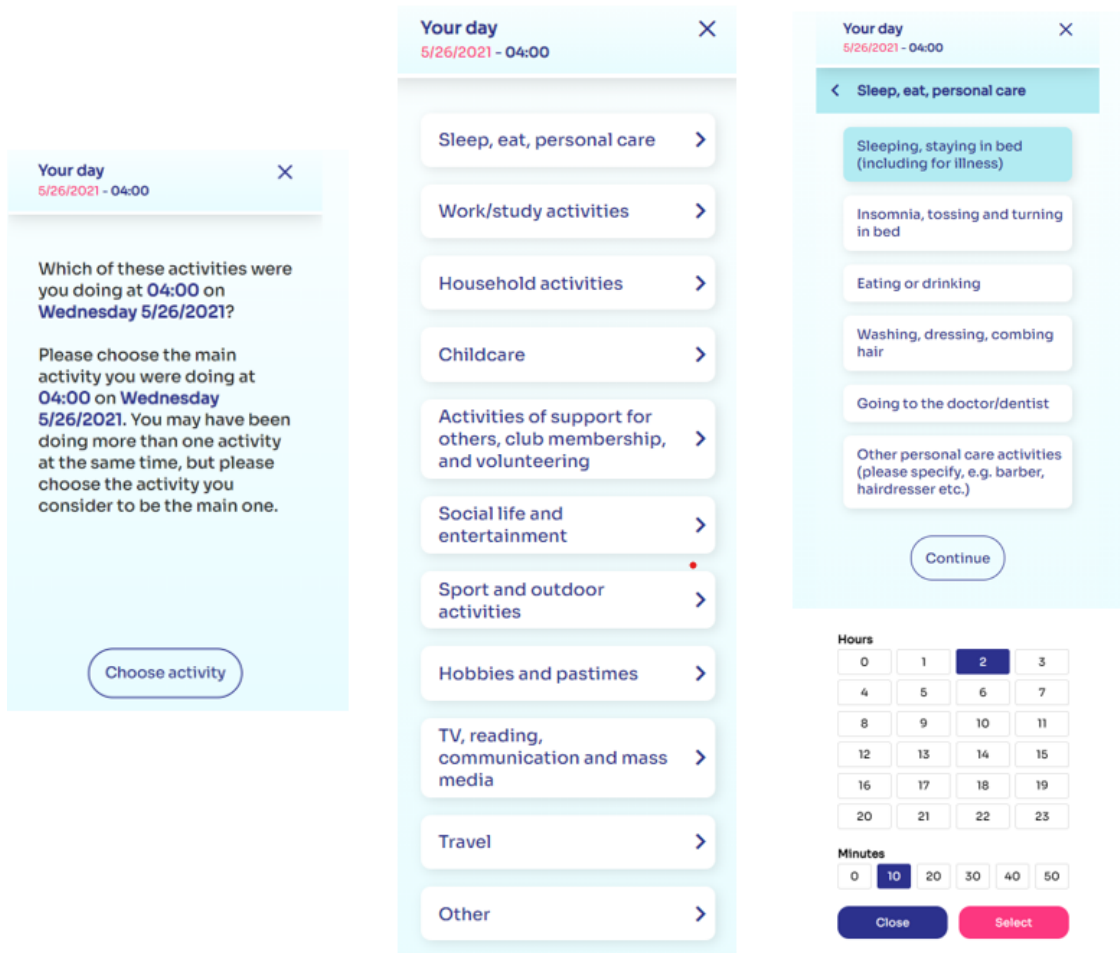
Your day
5/26/2021 - 04:00

Which of these activities were you doing at 04:00 on Wednesday 5/26/2021?

Please choose the main activity you were doing at 04:00 on Wednesday 5/26/2021. You may have been doing more than one activity at the same time, but please choose the activity you consider to be the main one.

Choose activity

Your day
5/26/2021 - 04:00

Sleep, eat, personal care

Work/study activities

Household activities

Childcare

Activities of support for others, club membership, and volunteering

Social life and entertainment

Sport and outdoor activities

Hobbies and pastimes

TV, reading, communication and mass media

Travel

Other

Your day
5/26/2021 - 04:00

Sleep, eat, personal care

Sleeping, staying in bed (including for illness)

Insomnia, tossing and turning in bed

Eating or drinking

Washing, dressing, combing hair

Going to the doctor/dentist

Other personal care activities (please specify, e.g. barber, hairdresser etc.)

Continue

Hours

| 0 | 1 | 2 | 3 |
|---|---|---|---|
| 4 | 5 | 6 | 7 |
| 8 | 9 | 10 | 11 |
| 12 | 13 | 14 | 15 |
| 16 | 17 | 18 | 19 |
| 20 | 21 | 22 | 23 |

Minutes

| 0 | 10 | 20 | 30 | 40 | 50 |
|---|---|---|---|---|---|

Close Select